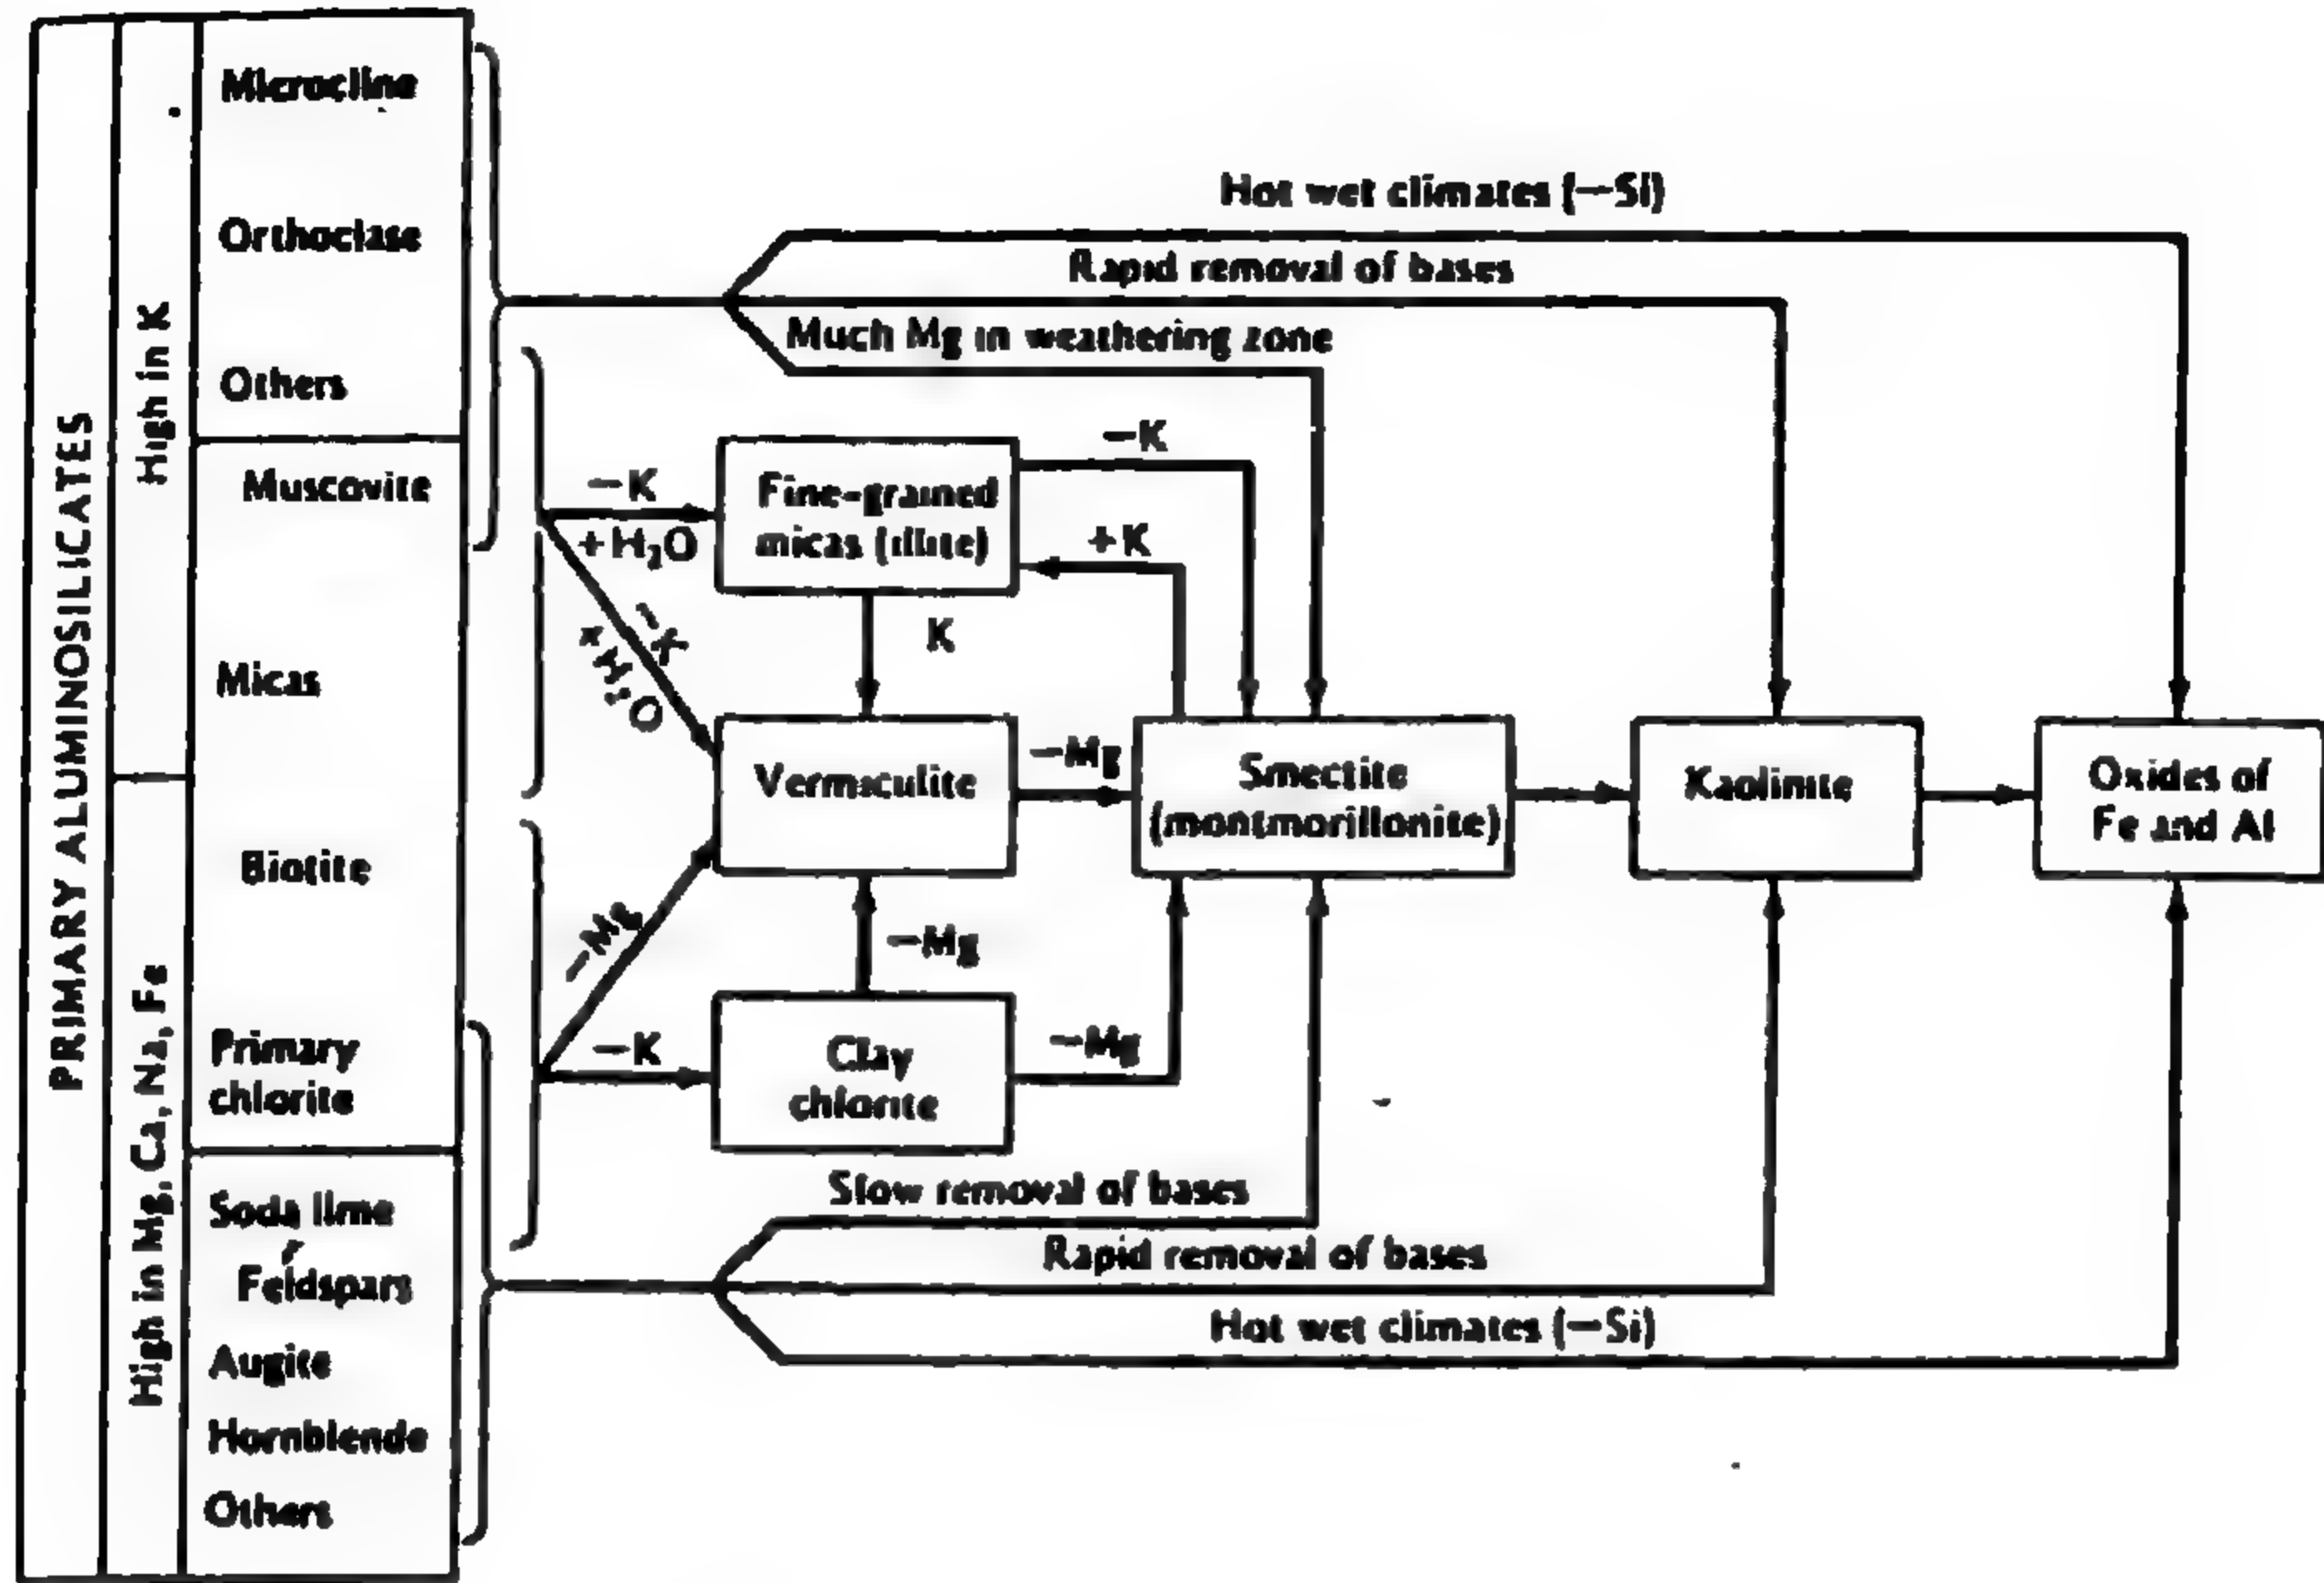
PRIMARY ALUMINOSILICATES

High in K

Microcline

Orthoclase

Others

Muscovite

Micas

High in Mg, Ca, Na, Fe

Biotite

Primary chlorite

Soda lime Feldspars

Augite

Hornblende

Others

Hot wet climates (−Si)

Rapid removal of bases

Much Mg in weathering zone

−K

$+H_2O$

Fine-grained micas (illite)

−K

+K

K

−K

$+H_2O$

Vermiculite

−Mg

Smectite (montmorillonite)

Kaolinite

Oxides of Fe and Al

−Mg

−Mg

−K

Clay chlorite

−Mg

Slow removal of bases

Rapid removal of bases

Hot wet climates (−Si)